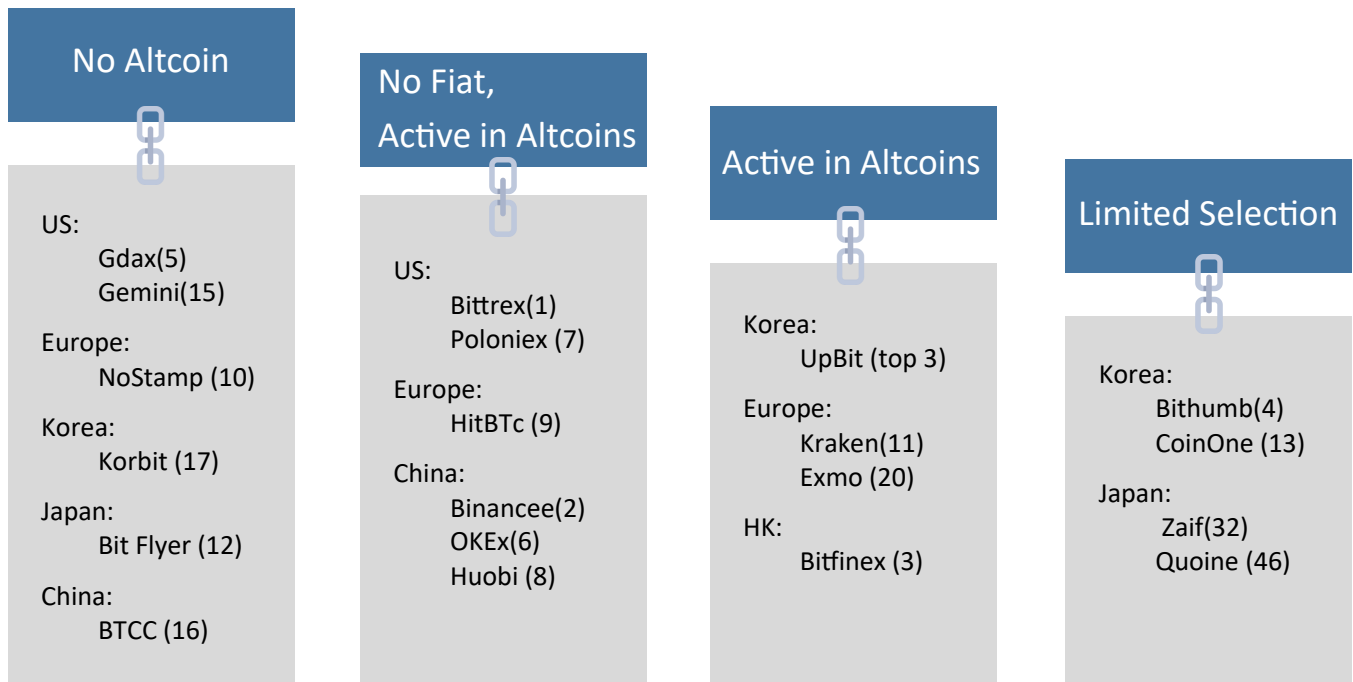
No Altcoin

US:
Gdax(5)
Gemini(15)

Europe:
NoStamp (10)

Korea:
Korbit (17)

Japan:
Bit Flyer (12)

China:
BTCC (16)

No Fiat,
Active in Altcoins

US:
Bittrex(1)
Poloniex (7)

Europe:
HitBTc (9)

China:
Binancee(2)
OKEx(6)
Huobi (8)

Active in Altcoins

Korea:
UpBit (top 3)

Europe:
Kraken(11)
Exmo (20)

HK:
Bitfinex (3)

Limited Selection

Korea:
Bithumb(4)
CoinOne (13)

Japan:
Zaif(32)
Quoine (46)